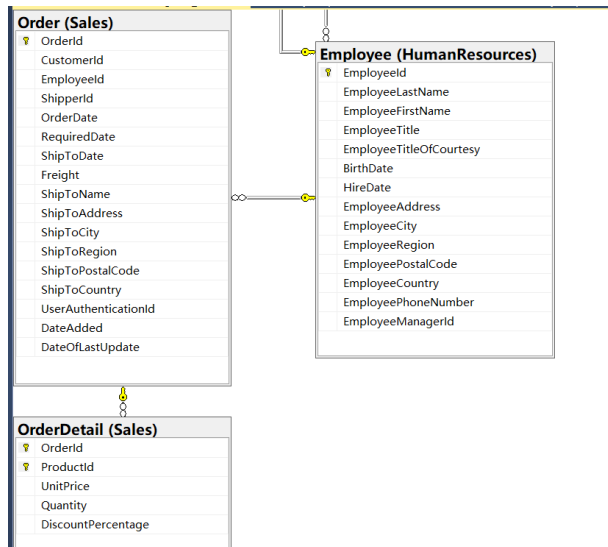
Order (Sales)
OrderId
CustomerId
EmployeeId
ShipperId
OrderDate
RequiredDate
ShipToDate
Freight
ShipToName
ShipToAddress
ShipToCity
ShipToRegion
ShipToPostalCode
ShipToCountry
UserAuthenticationId
DateAdded
DateOfLastUpdate

Employee (HumanResources)
EmployeeId
EmployeeLastName
EmployeeFirstName
EmployeeTitle
EmployeeTitleOfCourtesy
BirthDate
HireDate
EmployeeAddress
EmployeeCity
EmployeeRegion
EmployeePostalCode
EmployeeCountry
EmployeePhoneNumber
EmployeeManagerId

OrderDetail (Sales)
OrderId
ProductId
UnitPrice
Quantity
DiscountPercentage